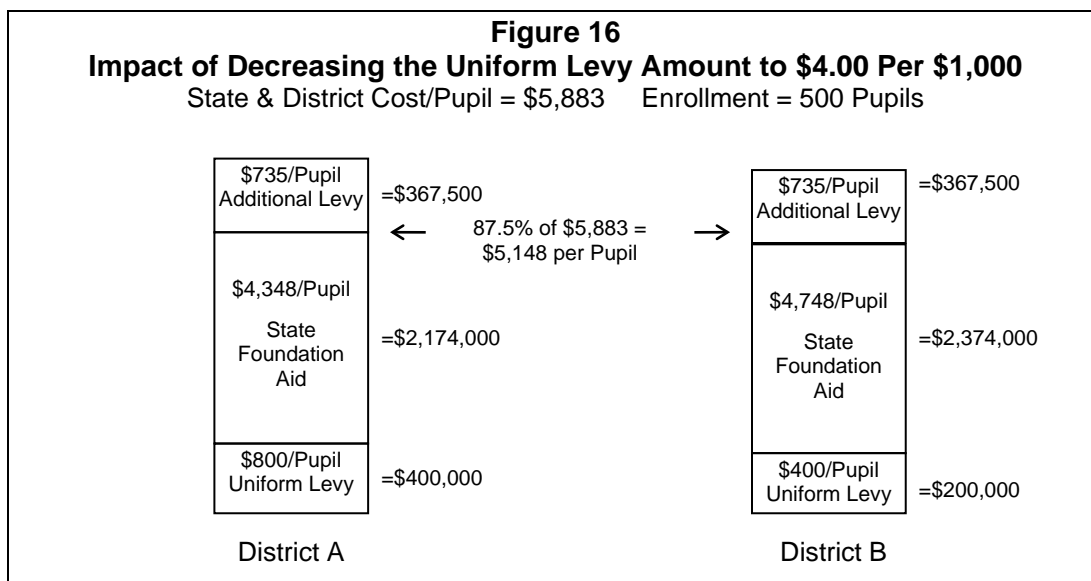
**Figure 16**
**Impact of Decreasing the Uniform Levy Amount to \$4.00 Per \$1,000**
State & District Cost/Pupil = \$5,883 Enrollment = 500 Pupils

\$735/Pupil Additional Levy =\$367,500

← 87.5% of \$5,883 = \$5,148 per Pupil →

\$4,348/Pupil State Foundation Aid =\$2,174,000

\$800/Pupil Uniform Levy =\$400,000

District A

\$735/Pupil Additional Levy =\$367,500

\$4,748/Pupil State Foundation Aid =\$2,374,000

\$400/Pupil Uniform Levy =\$200,000

District B